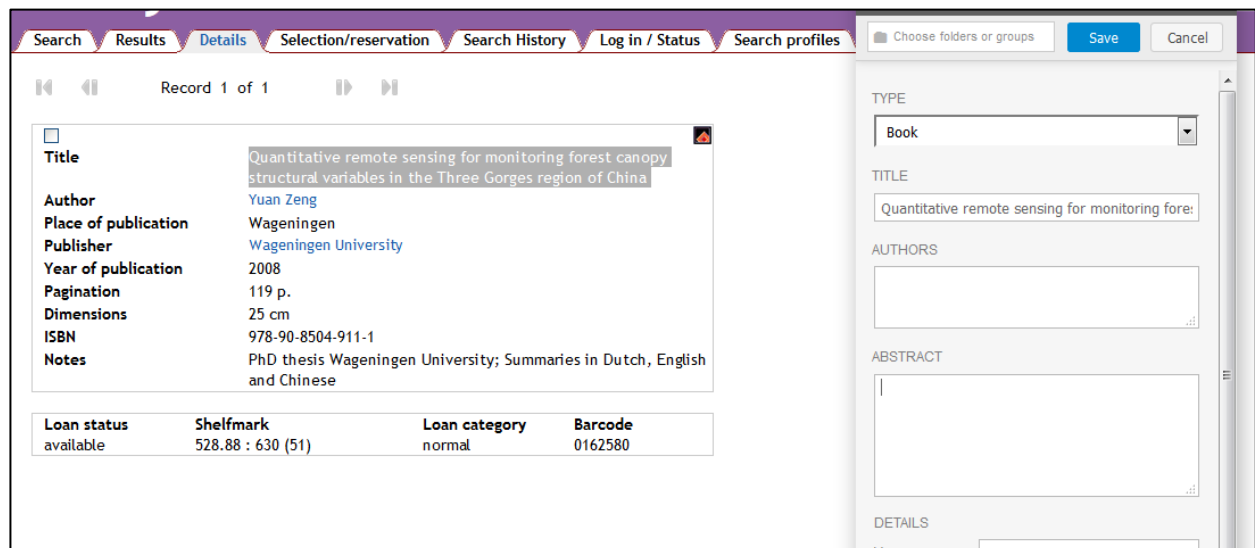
Search Results Details Selection/reservation Search History Log in / Status Search profiles

Record 1 of 1

| | |
|---|---|
| Title | Quantitative remote sensing for monitoring forest canopy structural variables in the Three Gorges region of China |
| Author | Yuan Zeng |
| Place of publication | Wageningen |
| Publisher | Wageningen University |
| Year of publication | 2008 |
| Pagination | 119 p. |
| Dimensions | 25 cm |
| ISBN | 978-90-8504-911-1 |
| Notes | PhD thesis Wageningen University; Summaries in Dutch, English and Chinese |

| Loan status | Shelfmark | Loan category | Barcode |
|---|---|---|---|
| available | 528.88 : 630 (51) | normal | 0162580 |

Choose folders or groups Save Cancel

TYPE
Book

TITLE
Quantitative remote sensing for monitoring fores

AUTHORS

ABSTRACT

DETAILS